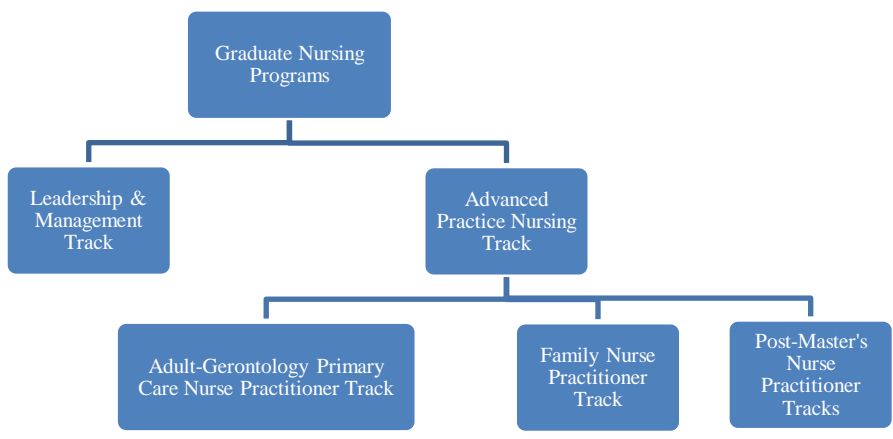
Graduate Nursing Programs

Leadership & Management Track

Advanced Practice Nursing Track

Adult-Gerontology Primary Care Nurse Practitioner Track

Family Nurse Practitioner Track

Post-Master's Nurse Practitioner Tracks